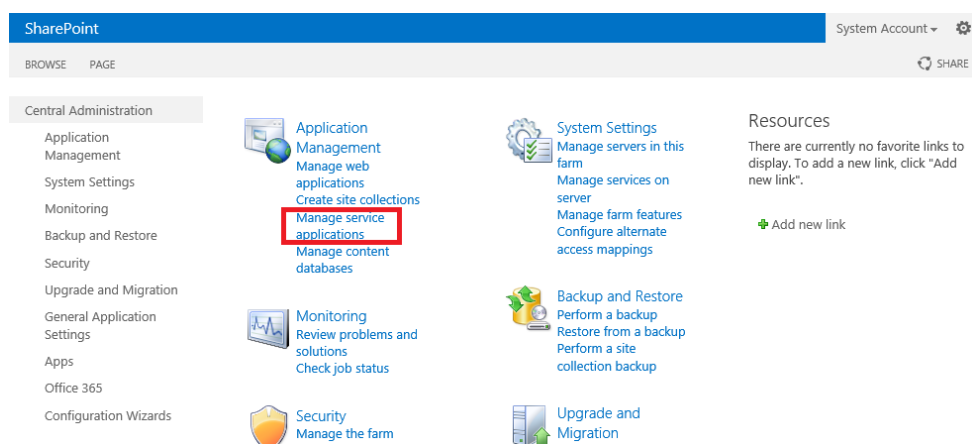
SharePoint

System Account ▾

BROWSE PAGE

SHARE

Central Administration

Application Management

System Settings

Monitoring

Backup and Restore

Security

Upgrade and Migration

General Application Settings

Apps

Office 365

Configuration Wizards

Application Management
Manage web applications
Create site collections
Manage service applications
Manage content databases

Monitoring
Review problems and solutions
Check job status

Security
Manage the farm

System Settings
Manage servers in this farm
Manage services on server
Manage farm features
Configure alternate access mappings

Backup and Restore
Perform a backup
Restore from a backup
Perform a site collection backup

Upgrade and Migration

Resources
There are currently no favorite links to display. To add a new link, click "Add new link".

Add new link